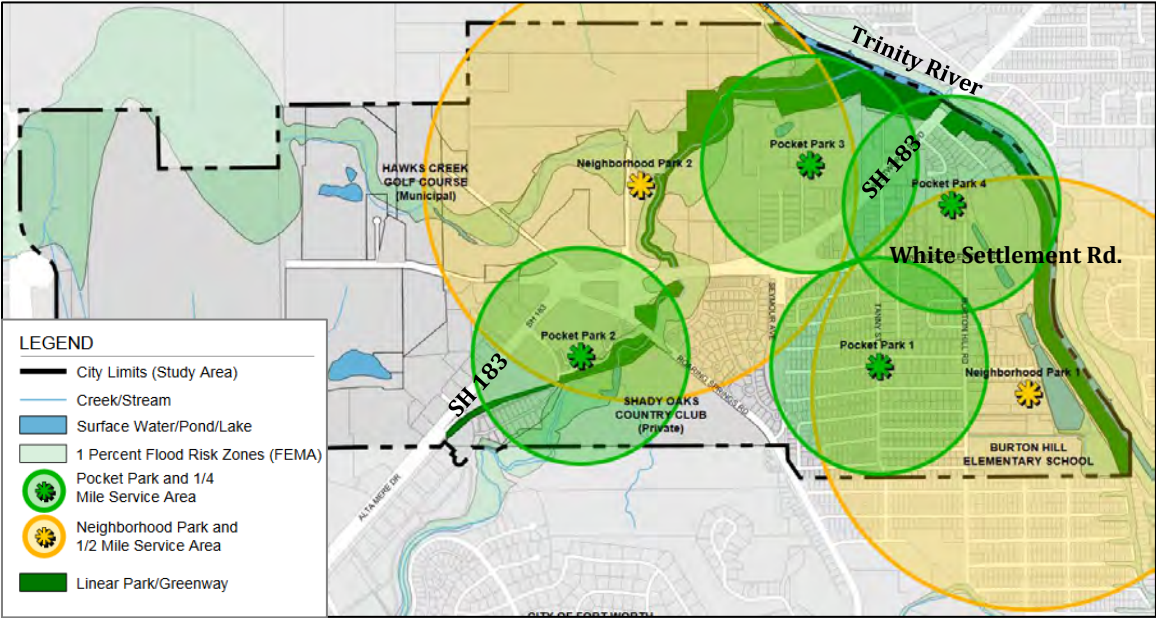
Trinity River
HAWKS CREEK GOLF COURSE (Municipal)
Neighborhood Park 2
Pocket Park 3
SH 183
Pocket Park 4
White Settlement Rd.
SH 183
Pocket Park 2
SEYMOUR AVE
ROARING SPRINGS RD
TANSY ST
BURTON HILL RD
Pocket Park 1
Neighborhood Park 1
SH 183
SHADY OAKS COUNTRY CLUB (Private)
BURTON HILL ELEMENTARY SCHOOL
ALTA MERE DR
CITY OF FORT WORTH

LEGEND
City Limits (Study Area)
Creek/Stream
Surface Water/Pond/Lake
1 Percent Flood Risk Zones (FEMA)
Pocket Park and 1/4 Mile Service Area
Neighborhood Park and 1/2 Mile Service Area
Linear Park/Greenway